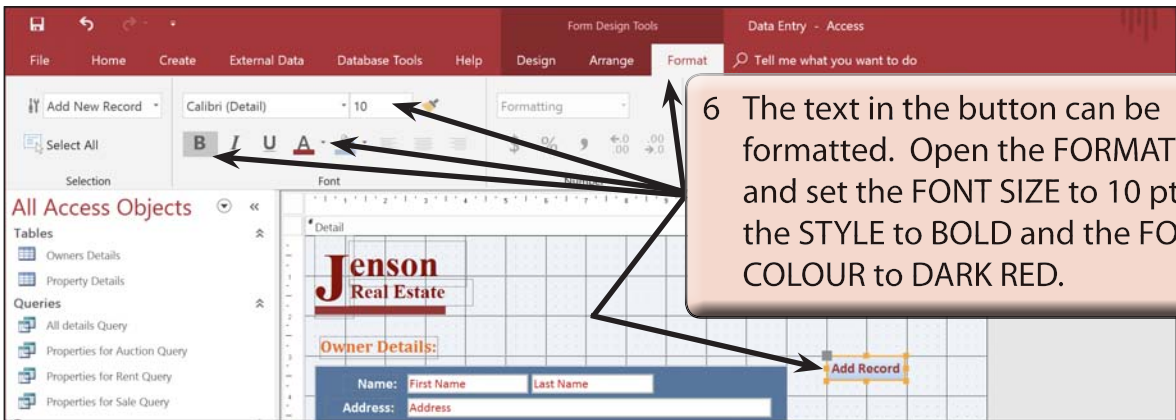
Form Design Tools

Data Entry - Access

File Home Create External Data Database Tools Help Design Arrange Format Tell me what you want to do

Add New Record

Select All

Selection

Calibri (Detail)

10

B I U A

Font

Formatting

$ % , $\leftarrow.0$ $.00$ $.00$ $\rightarrow.0$

Number

6 The text in the button can be formatted. Open the FORMAT and set the FONT SIZE to 10 pt the STYLE to BOLD and the FO COLOUR to DARK RED.

All Access Objects

Tables

Owners Details

Property Details

Queries

All details Query

Properties for Auction Query

Properties for Rent Query

Properties for Sale Query

Detail

Jenson

Real Estate

Owner Details:

Name: First Name Last Name

Address: Address

Add Record